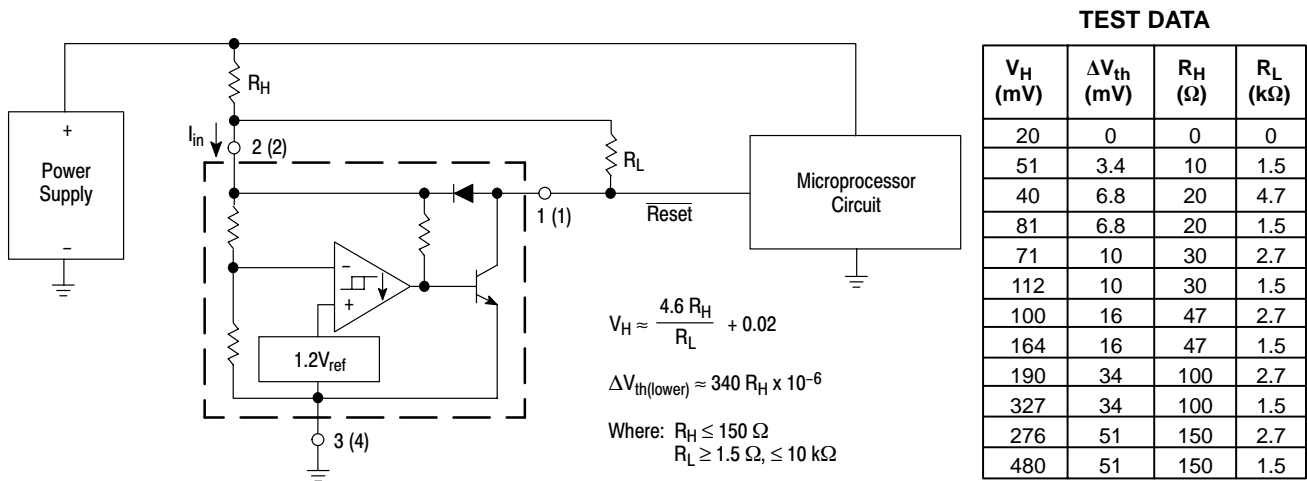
$R_H$

+

Power Supply

–

$I_{in}$

2 (2)

1 (1)

$R_L$

$\overline{Reset}$

Microprocessor Circuit

–

+

1.2$V_{ref}$

3 (4)

$V_H \approx \frac{4.6\ R_H}{R_L} + 0.02$

$\Delta V_{th(lower)} \approx 340\ R_H \times 10^{-6}$

Where: $R_H \leq 150\ \Omega$
$R_L \geq 1.5\ \Omega, \leq 10\ k\Omega$

TEST DATA

| $V_H$ (mV) | $\Delta V_{th}$ (mV) | $R_H$ ($\Omega$) | $R_L$ (k$\Omega$) |
|---|---|---|---|
| 20 | 0 | 0 | 0 |
| 51 | 3.4 | 10 | 1.5 |
| 40 | 6.8 | 20 | 4.7 |
| 81 | 6.8 | 20 | 1.5 |
| 71 | 10 | 30 | 2.7 |
| 112 | 10 | 30 | 1.5 |
| 100 | 16 | 47 | 2.7 |
| 164 | 16 | 47 | 1.5 |
| 190 | 34 | 100 | 2.7 |
| 327 | 34 | 100 | 1.5 |
| 276 | 51 | 150 | 2.7 |
| 480 | 51 | 150 | 1.5 |